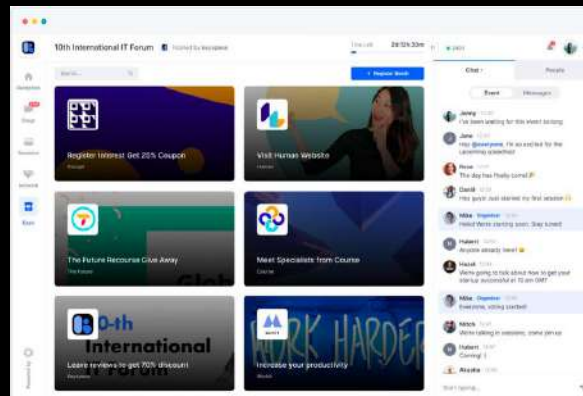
10th International IT Forum | Hosted by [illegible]

Time Left 28:52h:33m

Search...

+ Register Booth

Register Interest Get 20% Coupon

Visit Human Website

The Future Recourse Give Away

Meet Specialists from Course

0-th International

Leave reviews to get 70% discount

Increase your productivity

WORK HARDER

Chat | People

Event | Messages

Jenny: I've been waiting for this event to bring

Jane: Hey @everyone, I'm so excited for the upcoming speeches!

Rose: The day has finally come!

David: Hey guys! Just started my first session

Mike (Organizer): Hello! We're starting soon. Stay tuned!

Hubert: Anyone already here?

Hazel: We're going to talk about how to get your startup successful in 10 min GMT

Mike (Organizer): Everyone, voting started!

Mitch: We're talking in sessions, come join us

Hubert: Coming!

Alcohe

Start typing...